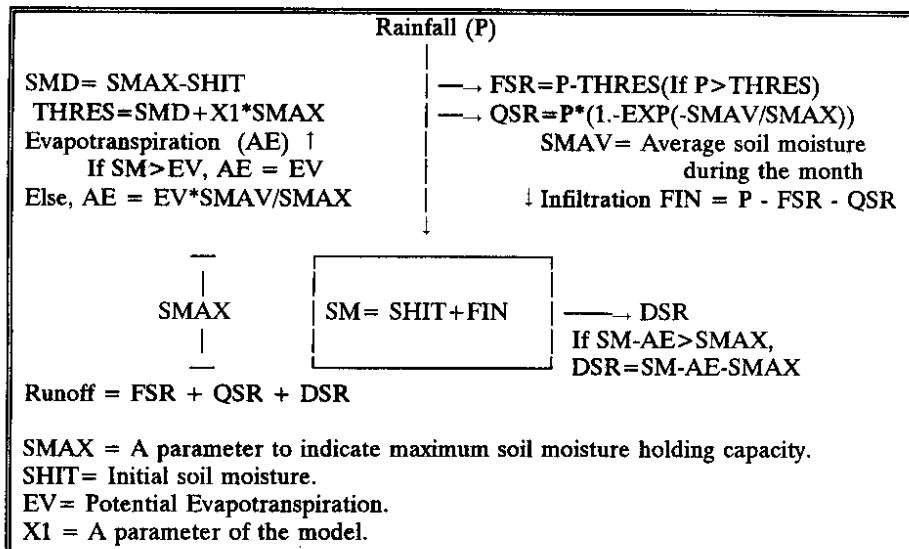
Rainfall (P)

SMD= SMAX-SHIT
THRES=SMD+X1*SMAX
Evapotranspiration (AE) ↑
If SM>EV, AE = EV
Else, AE = EV*SMAV/SMAX

→ FSR=P-THRES(If P>THRES)
→ QSR=P*(1.-EXP(-SMAV/SMAX))
SMAV= Average soil moisture during the month
↓ Infiltration FIN = P - FSR - QSR

SMAX

SM= SHIT+FIN

→ DSR
If SM-AE>SMAX,
DSR=SM-AE-SMAX

Runoff = FSR + QSR + DSR

SMAX = A parameter to indicate maximum soil moisture holding capacity.
SHIT= Initial soil moisture.
EV= Potential Evapotranspiration.
X1 = A parameter of the model.